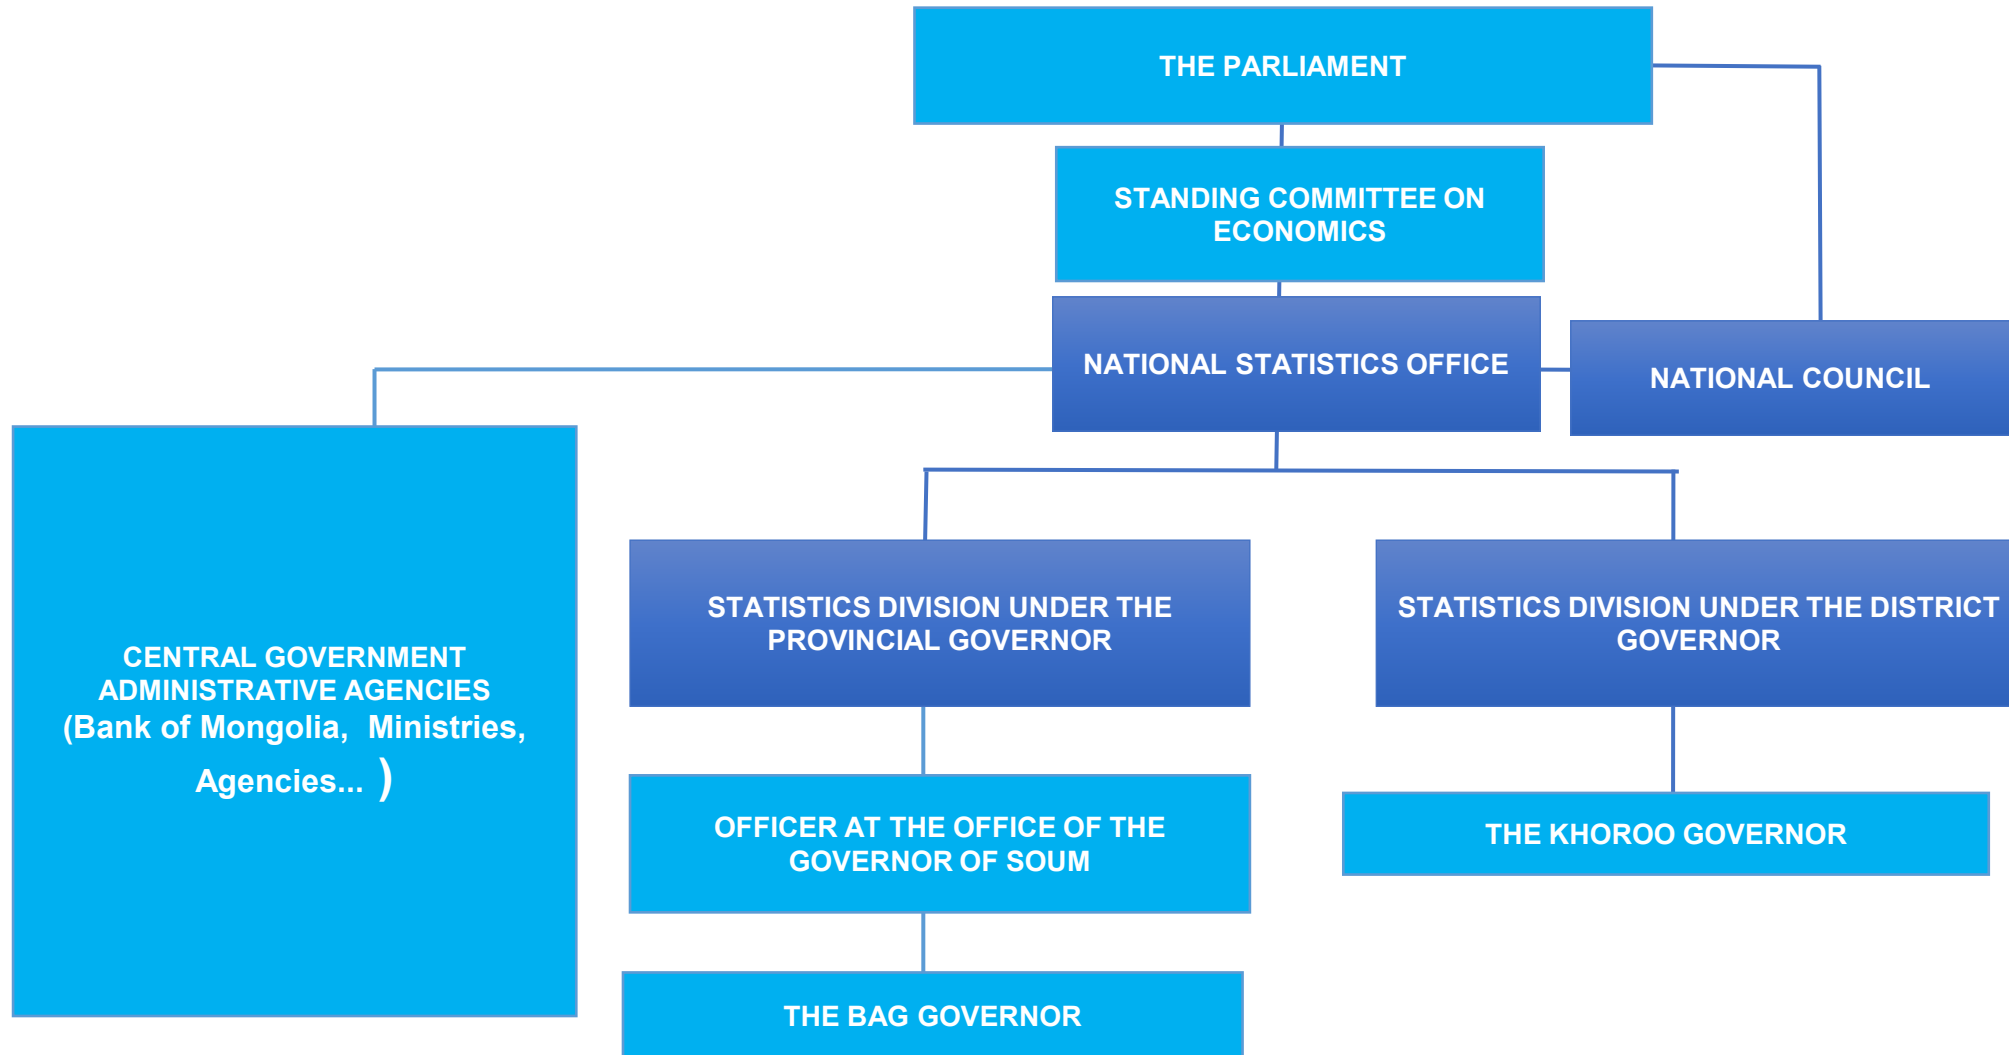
THE PARLIAMENT

STANDING COMMITTEE ON ECONOMICS

NATIONAL STATISTICS OFFICE

NATIONAL COUNCIL

CENTRAL GOVERNMENT ADMINISTRATIVE AGENCIES (Bank of Mongolia, Ministries, Agencies... )

STATISTICS DIVISION UNDER THE PROVINCIAL GOVERNOR

STATISTICS DIVISION UNDER THE DISTRICT GOVERNOR

OFFICER AT THE OFFICE OF THE GOVERNOR OF SOUM

THE KHOROO GOVERNOR

THE BAG GOVERNOR